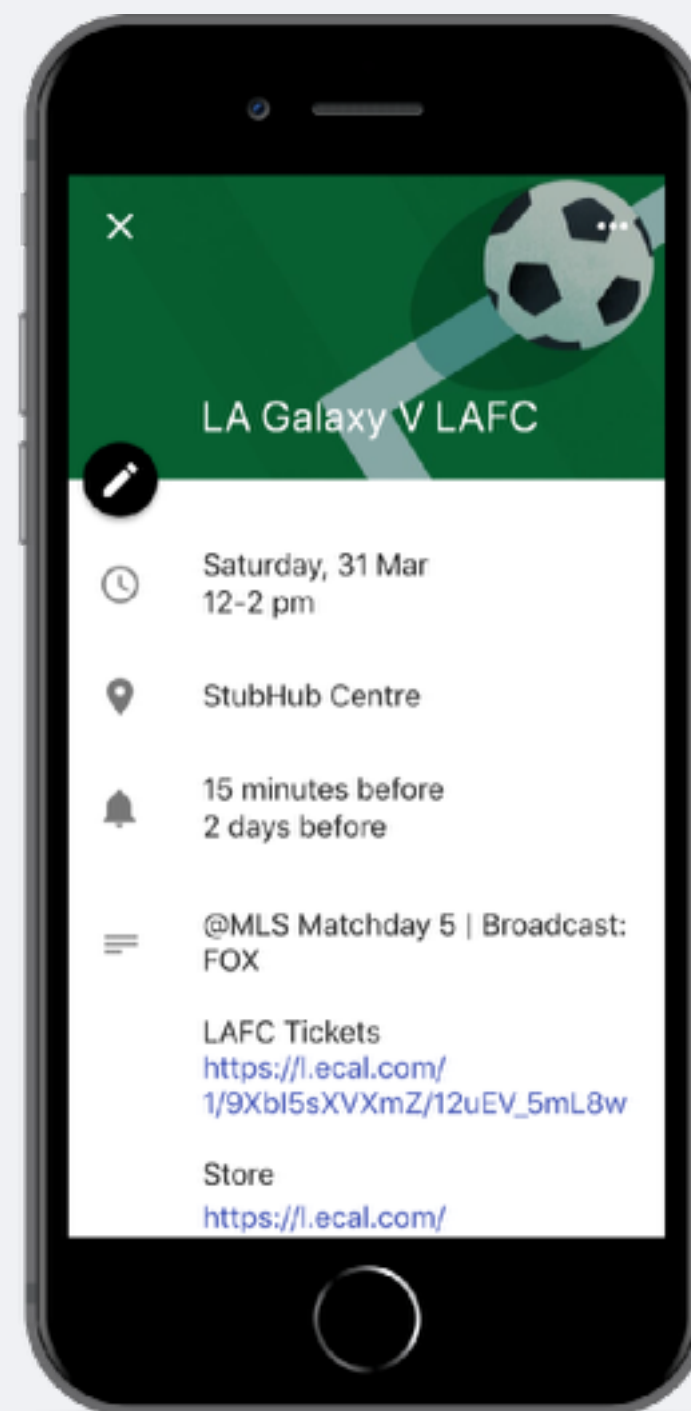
X

LA Galaxy V LAFC

Saturday, 31 Mar
12-2 pm

StubHub Centre

15 minutes before
2 days before

@MLS Matchday 5 | Broadcast: FOX

LAFC Tickets
https://l.ecal.com/1/9XbI5sXVXmZ/12uEV_5mL8w

Store
https://l.ecal.com/